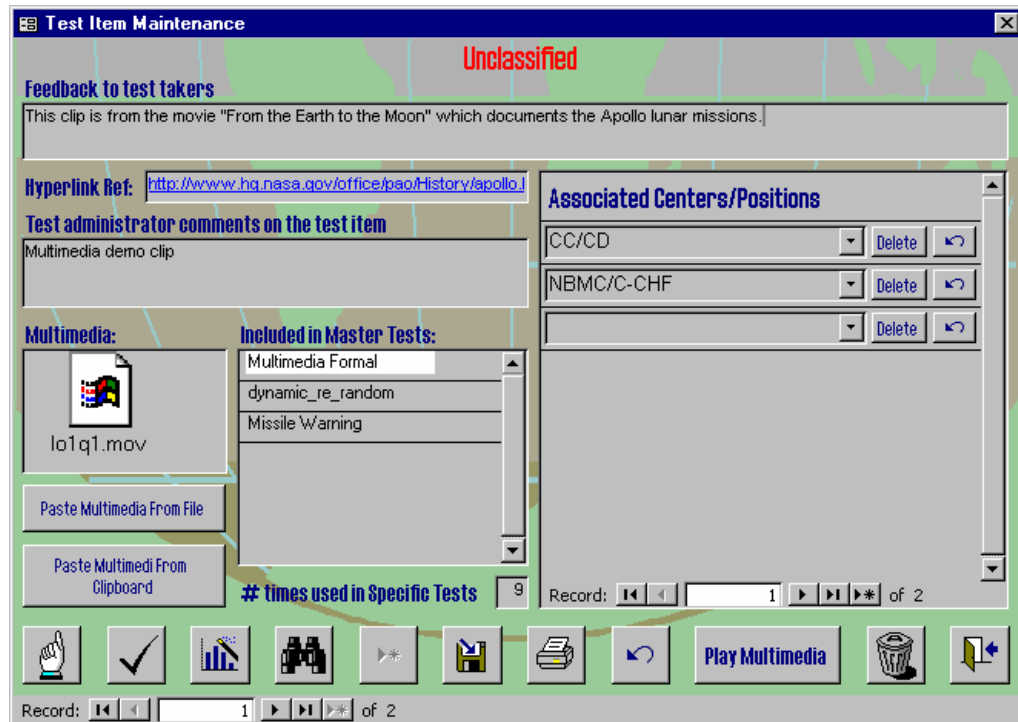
Test Item Maintenance

Unclassified

Feedback to test takers

This clip is from the movie "From the Earth to the Moon" which documents the Apollo lunar missions.

Hyperlink Ref: http://www.hq.nasa.gov/office/pao/History/apollo.l

Test administrator comments on the test item

Multimedia demo clip

Associated Centers/Positions

CC/CD Delete

NBMC/C-CHF Delete

Delete

Multimedia:

lo1q1.mov

Included in Master Tests:

Multimedia Formal

dynamic_re_random

Missile Warning

Paste Multimedia From File

Paste Multimedi From Clipboard

# times used in Specific Tests 9

Record: 1 of 2

Play Multimedia

Record: 1 of 2